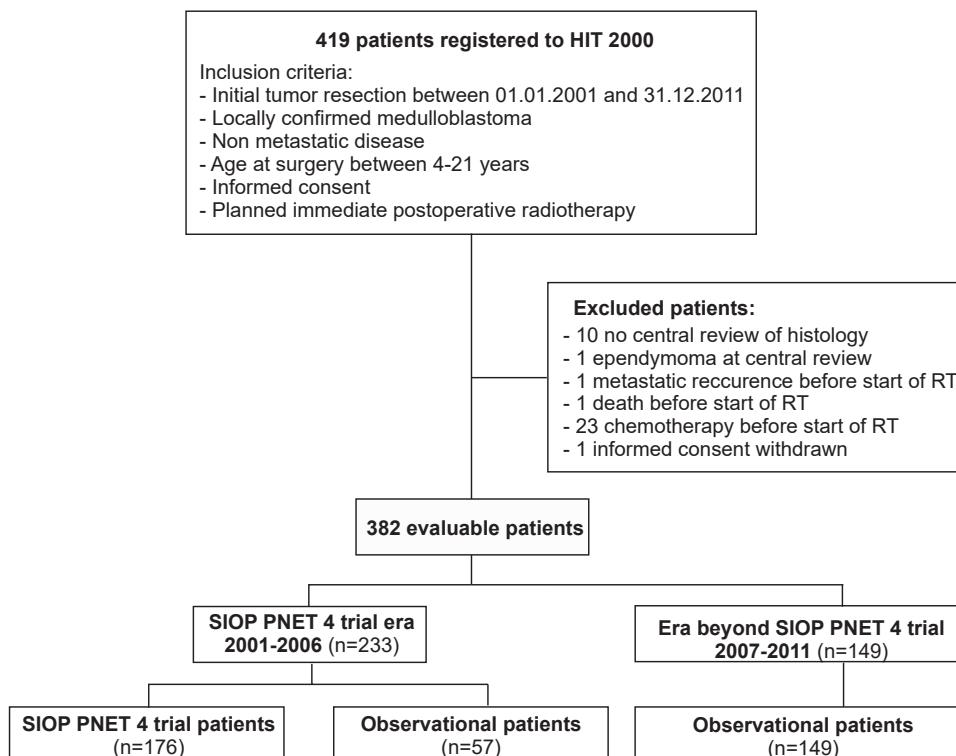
**419 patients registered to HIT 2000**

Inclusion criteria:
- Initial tumor resection between 01.01.2001 and 31.12.2011
- Locally confirmed medulloblastoma
- Non metastatic disease
- Age at surgery between 4-21 years
- Informed consent
- Planned immediate postoperative radiotherapy

**Excluded patients:**
- 10 no central review of histology
- 1 ependymoma at central review
- 1 metastatic reccurence before start of RT
- 1 death before start of RT
- 23 chemotherapy before start of RT
- 1 informed consent withdrawn

**382 evaluable patients**

**SIOP PNET 4 trial era 2001-2006** (n=233)

**Era beyond SIOP PNET 4 trial 2007-2011** (n=149)

**SIOP PNET 4 trial patients** (n=176)

**Observational patients** (n=57)

**Observational patients** (n=149)